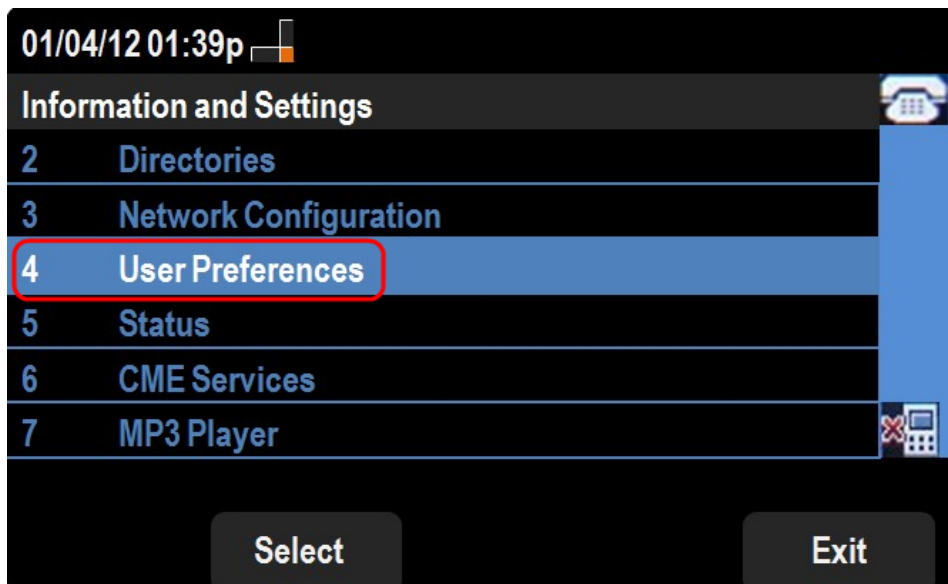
01/04/12 01:39p

Information and Settings

| | |
|---|---|
| 2 | Directories |
| 3 | Network Configuration |
| 4 | User Preferences |
| 5 | Status |
| 6 | CME Services |
| 7 | MP3 Player |

Select

Exit